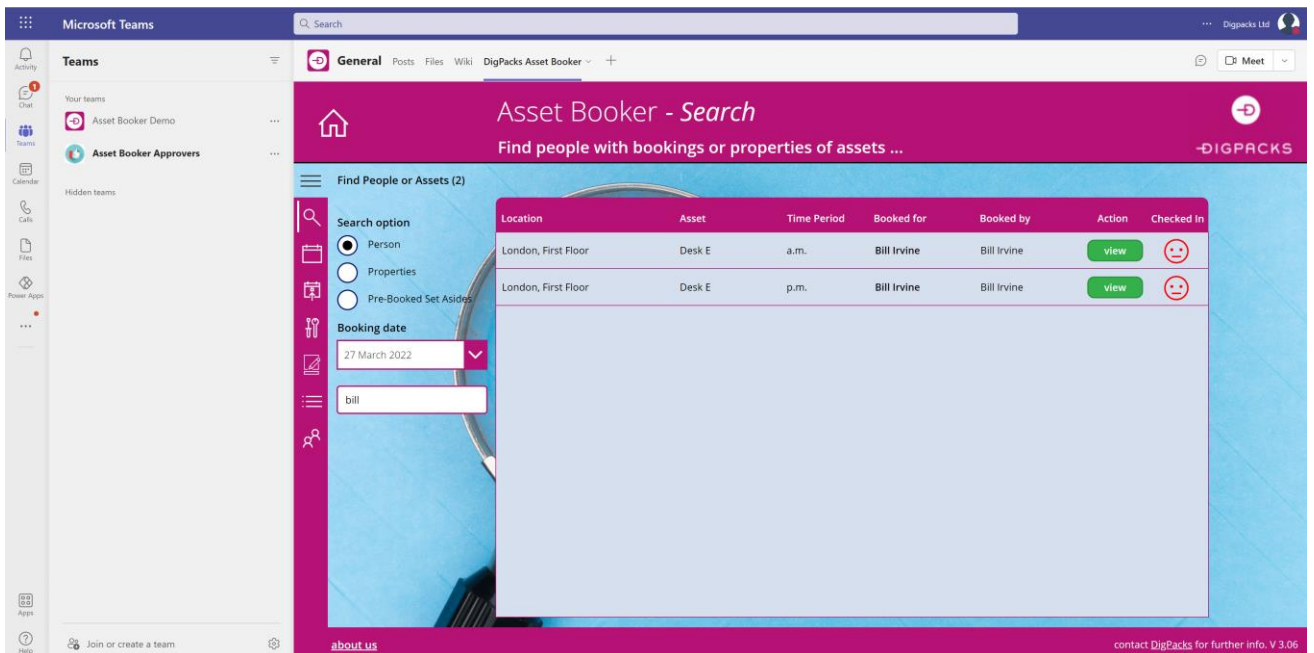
Microsoft Teams

Search

··· Digpacks Ltd

Activity
1
Chat
Teams
Calendar
Calls
Files
Power Apps
···
Apps
Help

Teams

Your teams

Asset Booker Demo ···

Asset Booker Approvers ···

Hidden teams

Join or create a team

General Posts Files Wiki DigPacks Asset Booker +

Meet

Asset Booker - Search

Find people with bookings or properties of assets ...

DIGPACKS

Find People or Assets (2)

Search option

Person

Properties

Pre-Booked Set Asides

Booking date

27 March 2022

bill

| Location | Asset | Time Period | Booked for | Booked by | Action | Checked In |
|---|---|---|---|---|---|---|
| London, First Floor | Desk E | a.m. | Bill Irvine | Bill Irvine | view | |
| London, First Floor | Desk E | p.m. | Bill Irvine | Bill Irvine | view | |

about us

contact DigPacks for further info. V 3.06